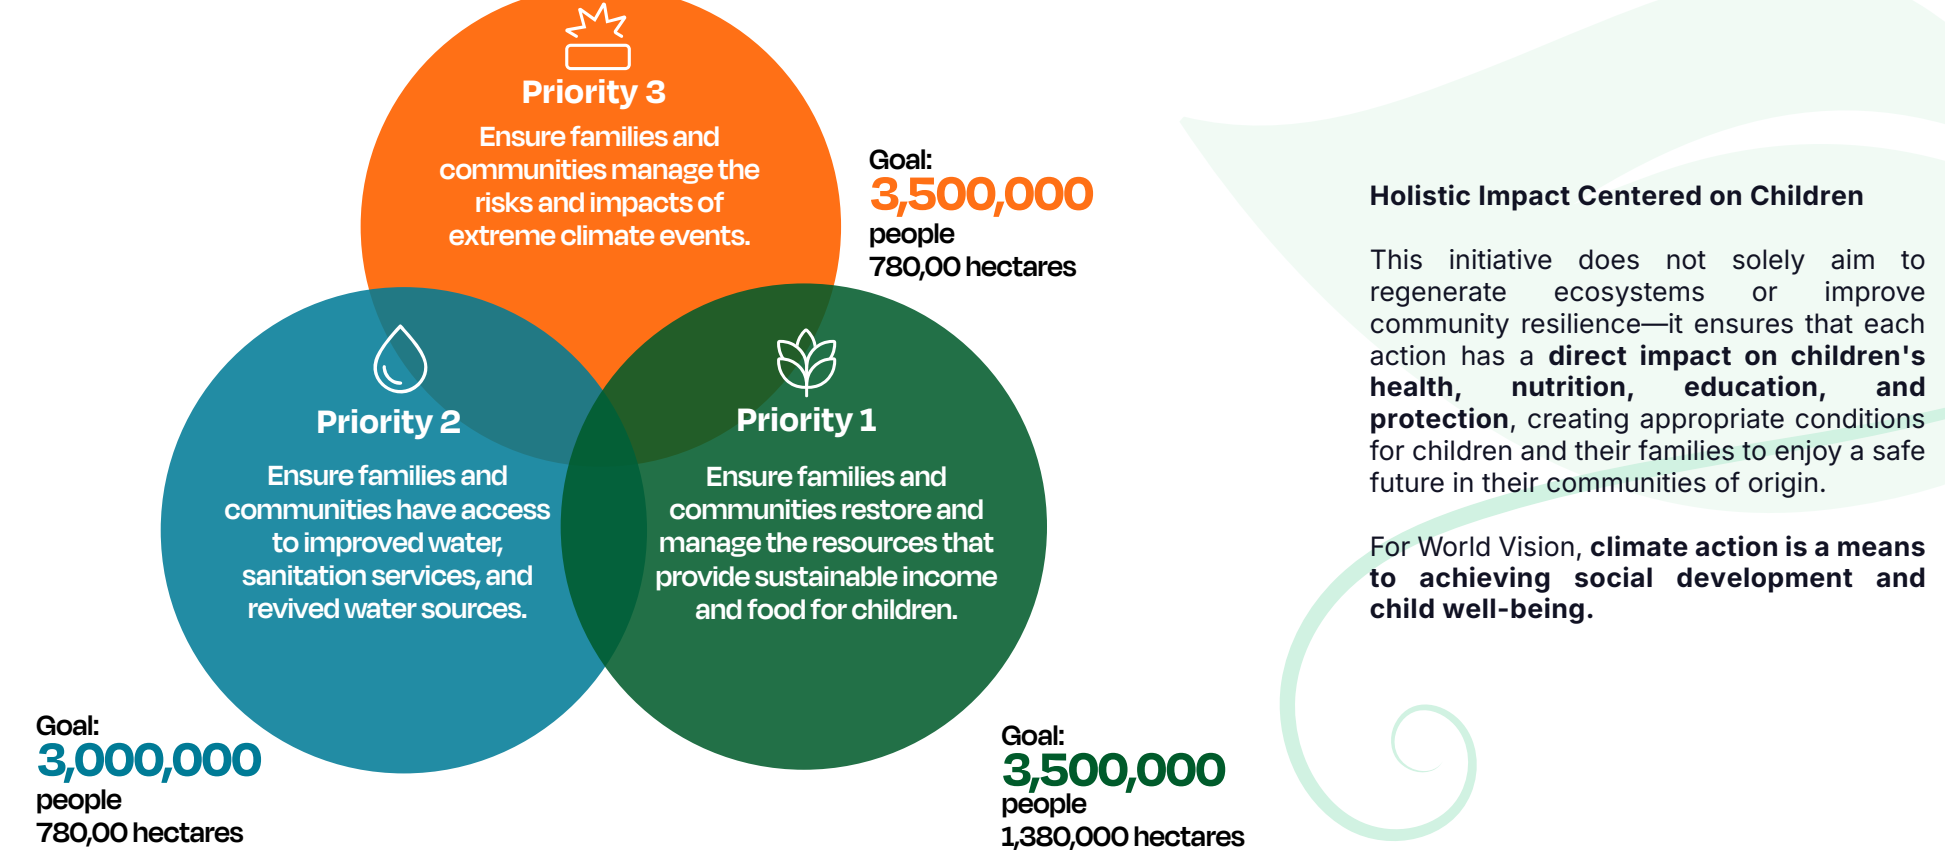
Priority 3

Ensure families and communities manage the risks and impacts of extreme climate events.

Goal:
3,500,000
people
780,00 hectares

Priority 2

Ensure families and communities have access to improved water, sanitation services, and revived water sources.

Priority 1

Ensure families and communities restore and manage the resources that provide sustainable income and food for children.

Goal:
3,000,000
people
780,00 hectares

Goal:
3,500,000
people
1,380,000 hectares

Holistic Impact Centered on Children

This initiative does not solely aim to regenerate ecosystems or improve community resilience—it ensures that each action has a **direct impact on children's health, nutrition, education, and protection**, creating appropriate conditions for children and their families to enjoy a safe future in their communities of origin.

For World Vision, **climate action is a means to achieving social development and child well-being.**